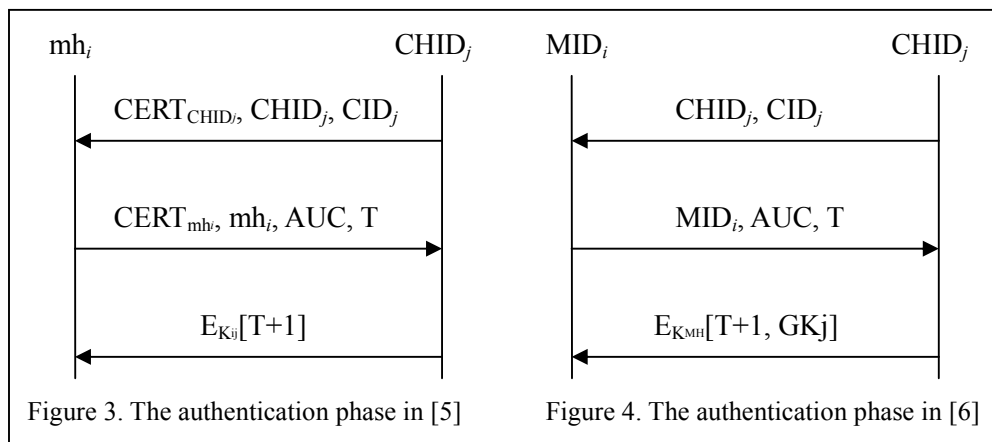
$mh_i$ $CHID_j$

$CERT_{CHID_j}$, $CHID_j$, $CID_j$

$CERT_{mh_i}$, $mh_i$, AUC, T

$E_{K_{ij}}[T+1]$

Figure 3. The authentication phase in [5]

$MID_i$ $CHID_j$

$CHID_j$, $CID_j$

$MID_i$, AUC, T

$E_{K_{MH}}[T+1, GKj]$

Figure 4. The authentication phase in [6]